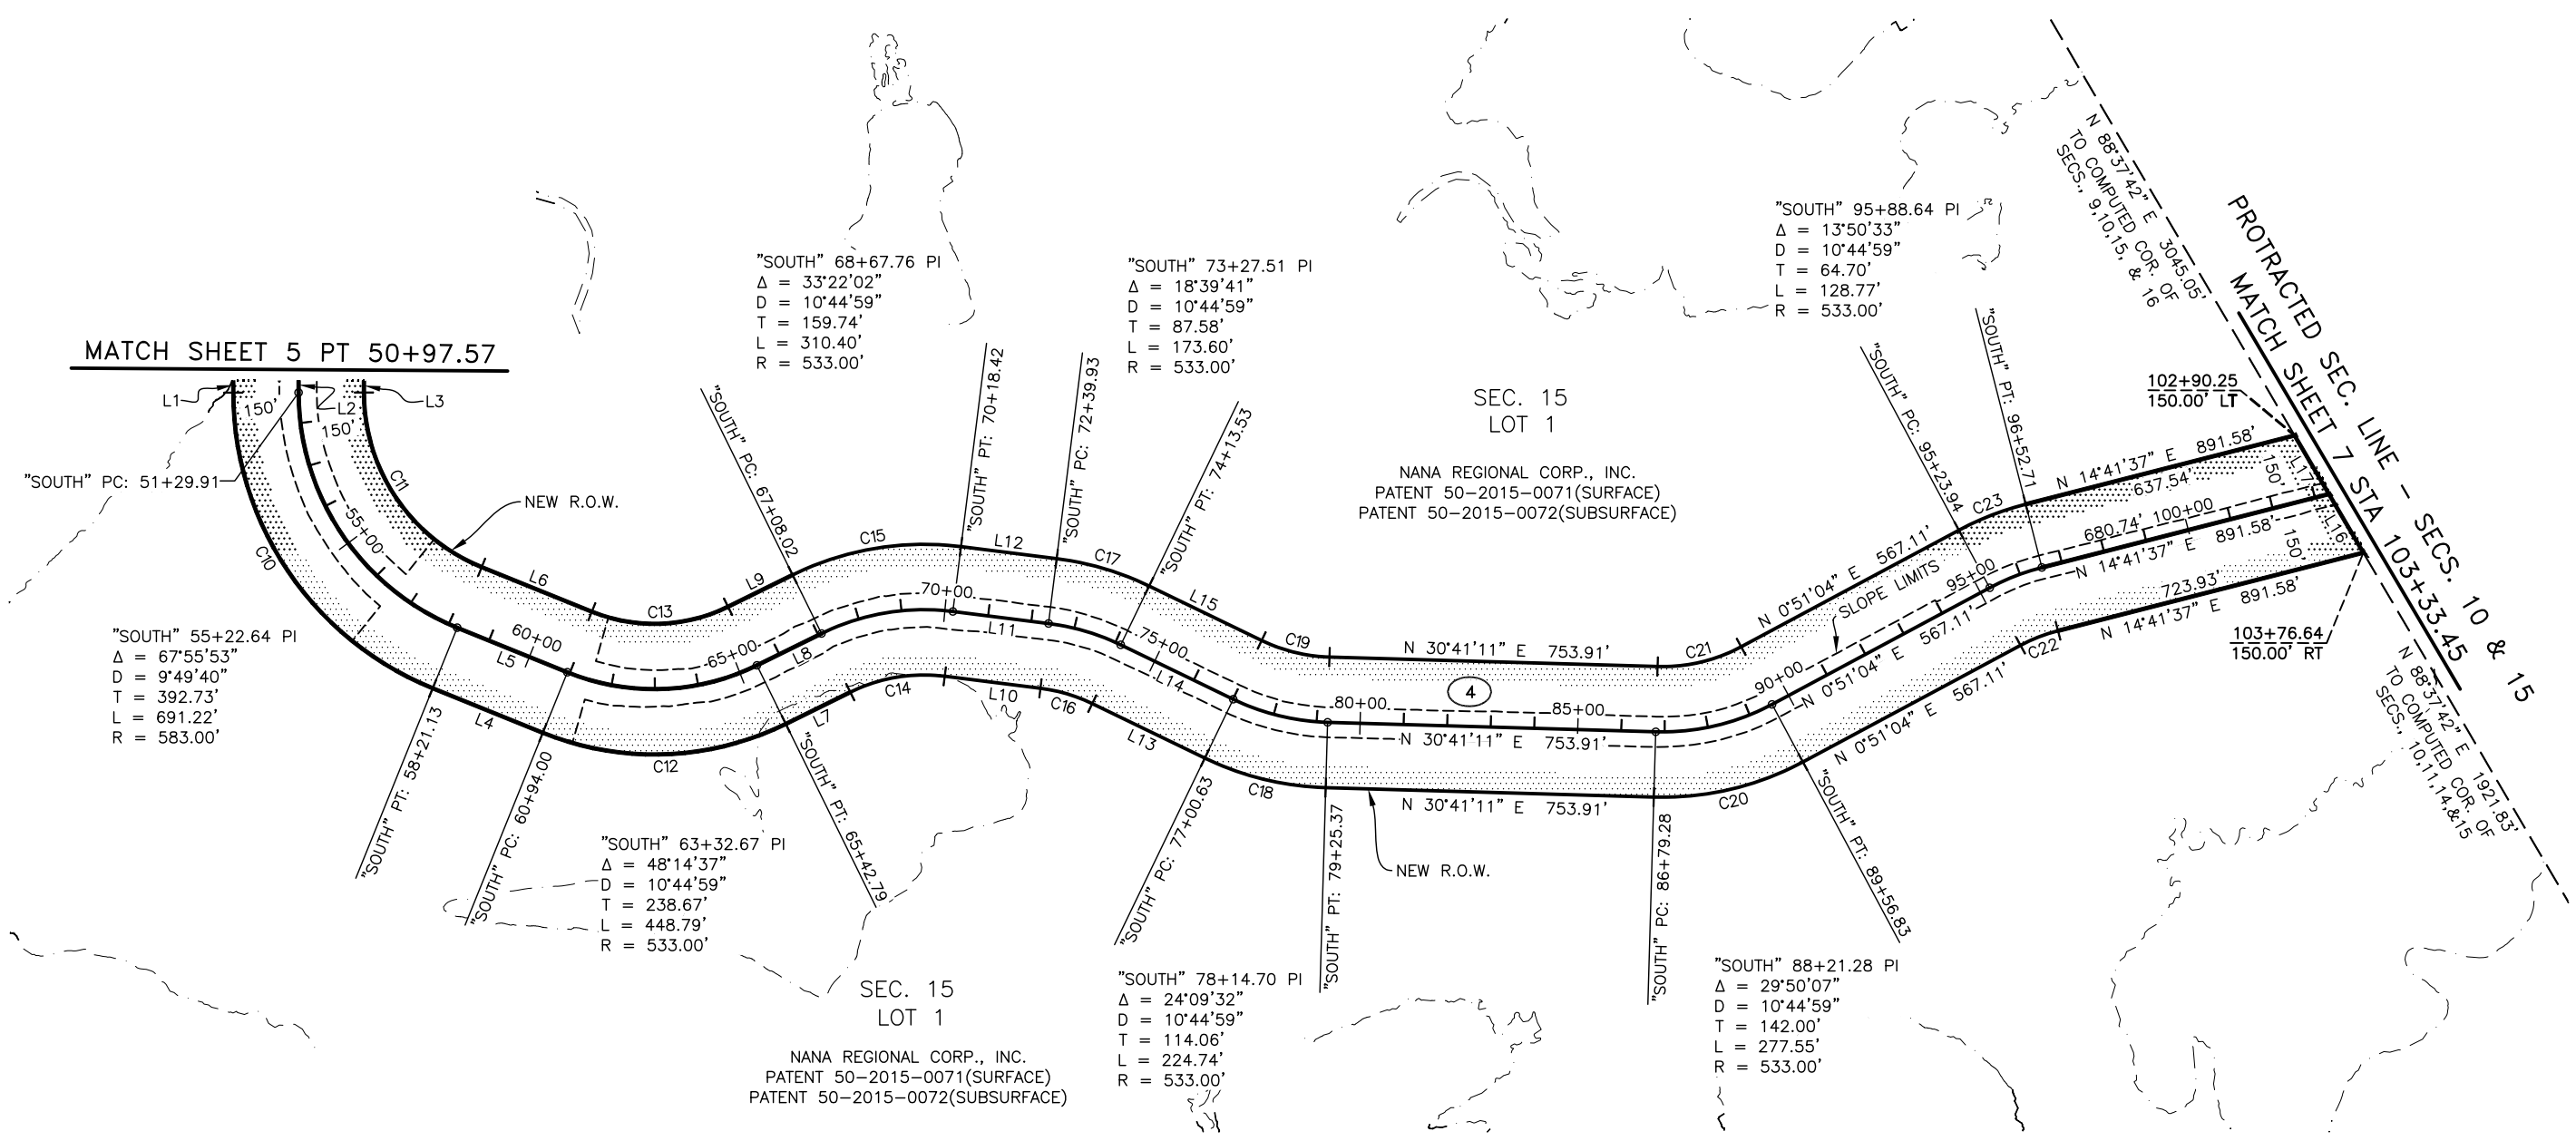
MATCH SHEET 5 PT 50+97.57

L1 150' L2 150' L3

"SOUTH" PC: 51+29.91

"SOUTH" 68+67.76 PI
Δ = 33°22'02"
D = 10°44'59"
T = 159.74'
L = 310.40'
R = 533.00'

"SOUTH" 73+27.51 PI
Δ = 18°39'41"
D = 10°44'59"
T = 87.58'
L = 173.60'
R = 533.00'

"SOUTH" 95+88.64 PI
Δ = 13°50'33"
D = 10°44'59"
T = 64.70'
L = 128.77'
R = 533.00'

N 88°37'42" E 3045.05' TO COMPUTED COR. OF SECS. 9,10,15, & 16

PROTRACTED SEC. LINE – SECS. 10 & 15

MATCH SHEET 7 STA 103+33.45

102+90.25
150.00' LT

103+76.64
150.00' RT

N 88°37'42" E 1921.83' TO COMPUTED COR. OF SECS. 10,11,14,&15

SEC. 15
LOT 1

NANA REGIONAL CORP., INC.
PATENT 50-2015-0071(SURFACE)
PATENT 50-2015-0072(SUBSURFACE)

"SOUTH" PC: 67+08.02
"SOUTH" PT: 70+18.42
"SOUTH" PC: 72+39.93
"SOUTH" PT: 74+13.53
"SOUTH" PC: 95+23.94
"SOUTH" PT: 96+52.71

NEW R.O.W.

C11 C10 55+00 L6 C13 L9 C15 L12 C17 L15 C19 C21 C23 L17 L16 150' 150'

N 14°41'37" E 891.58'
637.54'
680.74' 100+00
N 14°41'37" E 891.58'
723.93'
N 14°41'37" E 891.58'

N 0°51'04" E 567.11'
SLOPE LIMITS
95+00
N 0°51'04" E 567.11'
90+00
N 0°51'04" E 567.11'
C22

N 30°41'11" E 753.91'
70+00 L11 75+00 L14 80+00 85+00
N 30°41'11" E 753.91'
4
N 30°41'11" E 753.91'

"SOUTH" 55+22.64 PI
Δ = 67°55'53"
D = 9°49'40"
T = 392.73'
L = 691.22'
R = 583.00'

60+00 L5 65+00 L8 L4 C12 L7 C14 L10 C16 L13 C18 C20

"SOUTH" PT: 58+21.13
"SOUTH" PC: 60+94.00
"SOUTH" PT: 65+42.79
"SOUTH" PC: 77+00.63
"SOUTH" PT: 79+25.37
"SOUTH" PC: 86+79.28
"SOUTH" PT: 89+56.83

NEW R.O.W.

"SOUTH" 63+32.67 PI
Δ = 48°14'37"
D = 10°44'59"
T = 238.67'
L = 448.79'
R = 533.00'

SEC. 15
LOT 1

NANA REGIONAL CORP., INC.
PATENT 50-2015-0071(SURFACE)
PATENT 50-2015-0072(SUBSURFACE)

"SOUTH" 78+14.70 PI
Δ = 24°09'32"
D = 10°44'59"
T = 114.06'
L = 224.74'
R = 533.00'

"SOUTH" 88+21.28 PI
Δ = 29°50'07"
D = 10°44'59"
T = 142.00'
L = 277.55'
R = 533.00'